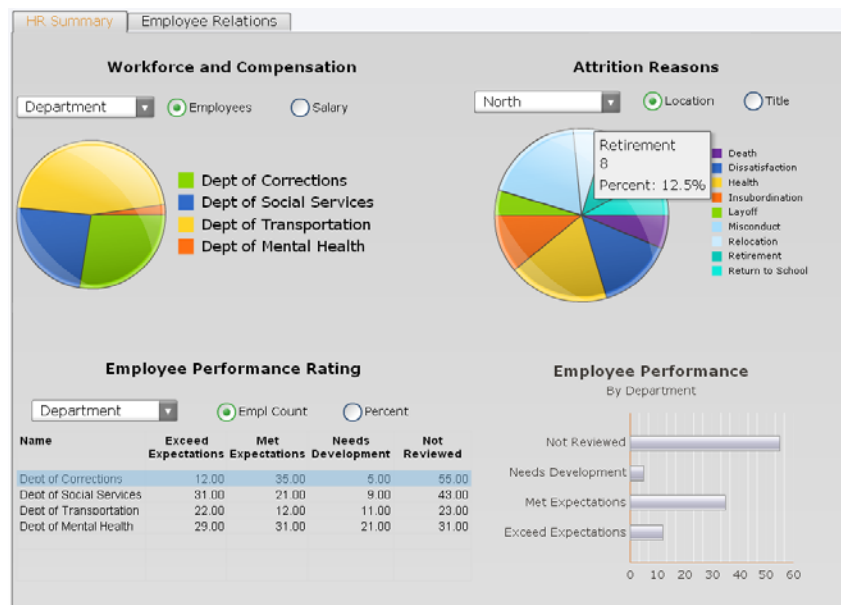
HR Summary | Employee Relations

Workforce and Compensation

Department
Employees
Salary

Dept of Corrections
Dept of Social Services
Dept of Transportation
Dept of Mental Health

Attrition Reasons

North
Location
Title

Retirement
8
Percent: 12.5%

Death
Dissatisfaction
Health
Insubordination
Layoff
Misconduct
Relocation
Retirement
Return to School

Employee Performance Rating

Department
Empl Count
Percent

| Name | Exceed Expectations | Met Expectations | Needs Development | Not Reviewed |
|---|---|---|---|---|
| Dept of Corrections | 12.00 | 35.00 | 5.00 | 55.00 |
| Dept of Social Services | 31.00 | 21.00 | 9.00 | 43.00 |
| Dept of Transportation | 22.00 | 12.00 | 11.00 | 23.00 |
| Dept of Mental Health | 29.00 | 31.00 | 21.00 | 31.00 |

Employee Performance
By Department

Not Reviewed
Needs Development
Met Expectations
Exceed Expectations

0 10 20 30 40 50 60